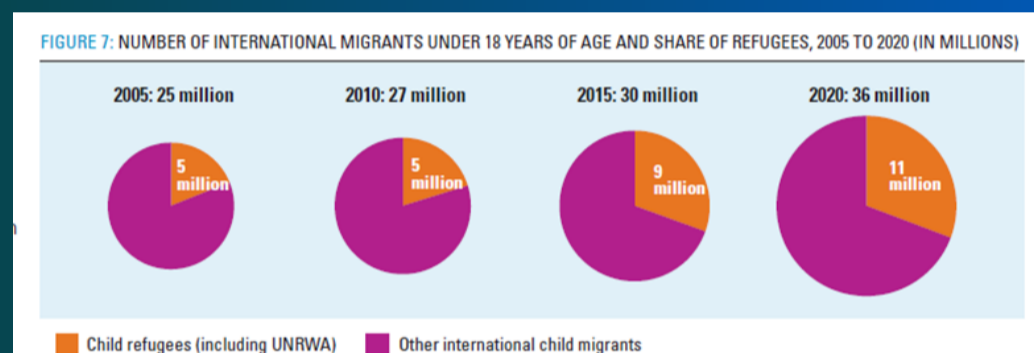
FIGURE 7: NUMBER OF INTERNATIONAL MIGRANTS UNDER 18 YEARS OF AGE AND SHARE OF REFUGEES, 2005 TO 2020 (IN MILLIONS)

2005: 25 million

5 million

2010: 27 million

5 million

2015: 30 million

9 million

2020: 36 million

11 million

Child refugees (including UNRWA)

Other international child migrants